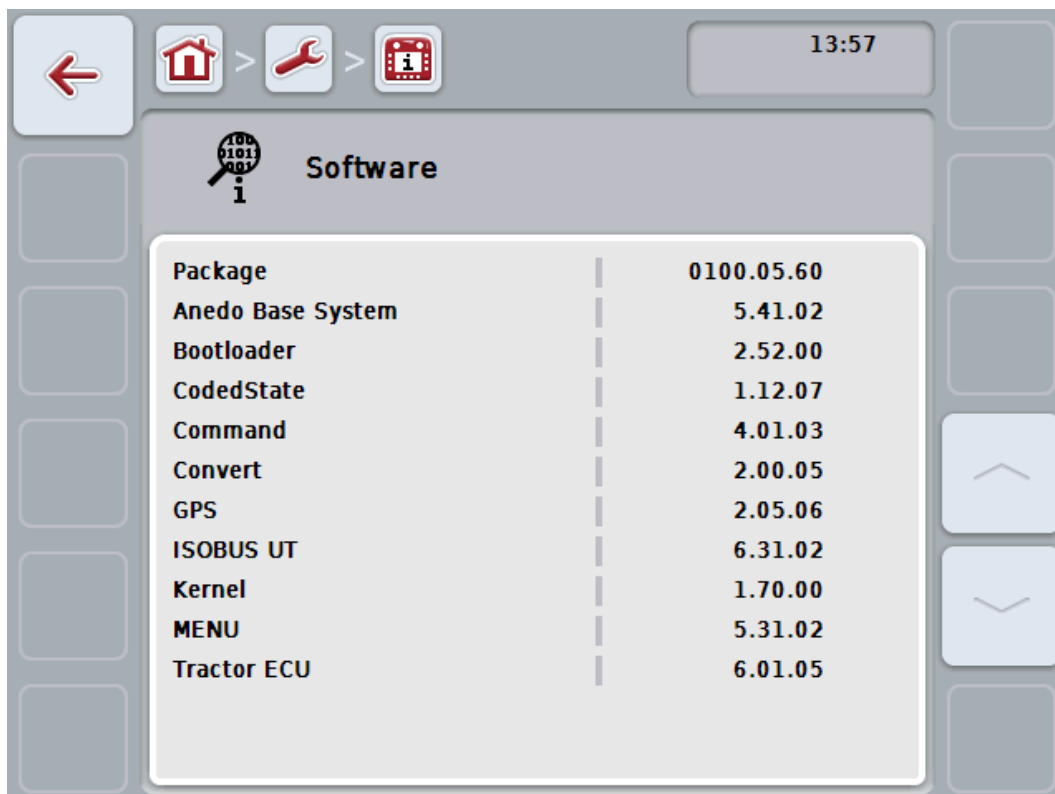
13:57

Software

| | |
|---|---|
| Package | 0100.05.60 |
| Anedo Base System | 5.41.02 |
| Bootloader | 2.52.00 |
| CodedState | 1.12.07 |
| Command | 4.01.03 |
| Convert | 2.00.05 |
| GPS | 2.05.06 |
| ISOBUS UT | 6.31.02 |
| Kernel | 1.70.00 |
| MENU | 5.31.02 |
| Tractor ECU | 6.01.05 |